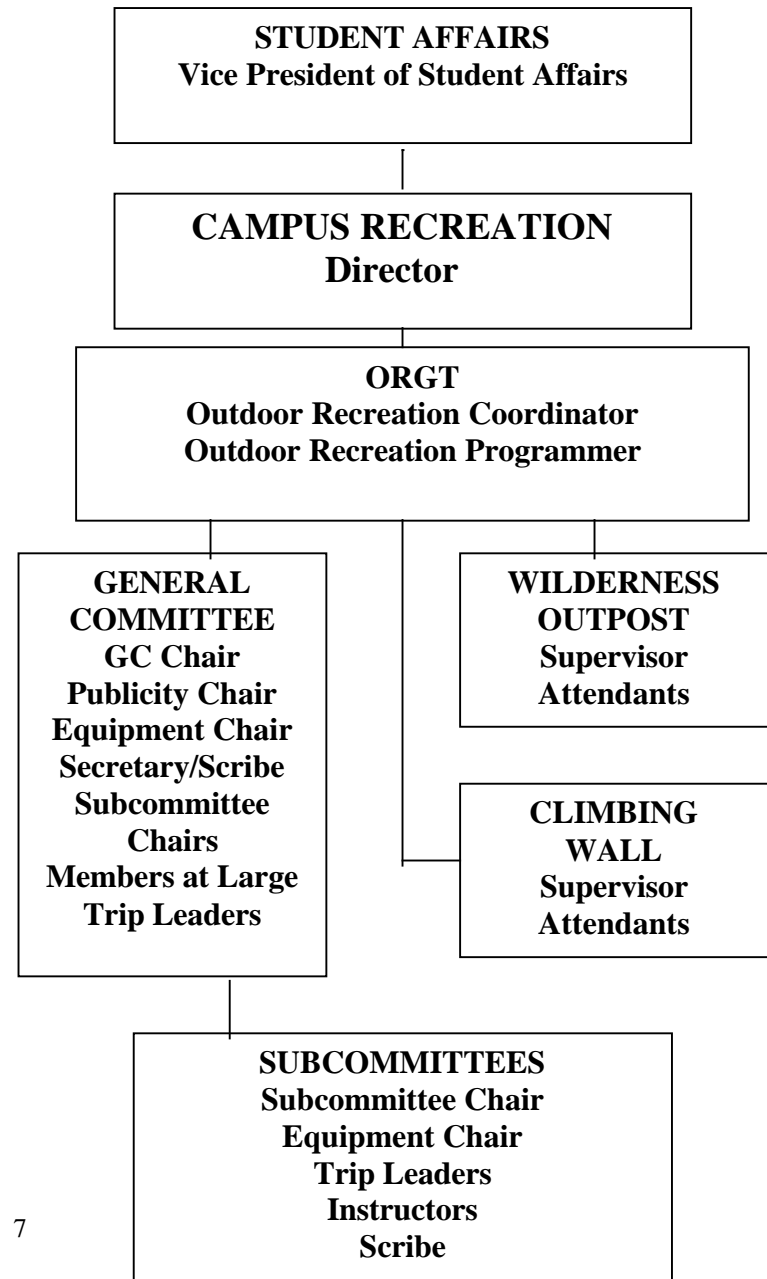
STUDENT AFFAIRS
Vice President of Student Affairs

CAMPUS RECREATION
Director

ORGT
Outdoor Recreation Coordinator
Outdoor Recreation Programmer

GENERAL COMMITTEE
GC Chair
Publicity Chair
Equipment Chair
Secretary/Scribe
Subcommittee Chairs
Members at Large
Trip Leaders

WILDERNESS OUTPOST
Supervisor
Attendants

CLIMBING WALL
Supervisor
Attendants

SUBCOMMITTEES
Subcommittee Chair
Equipment Chair
Trip Leaders
Instructors
Scribe

7